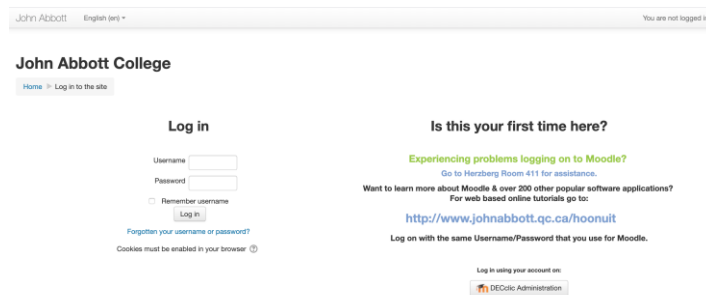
John Abbott English (en) ▾

You are not logged i

John Abbott College

Home ▶ Log in to the site

Log in

Username

Password

Remember username

Log in

Forgotten your username or password?

Cookies must be enabled in your browser

Is this your first time here?

Experiencing problems logging on to Moodle?

Go to Herzberg Room 411 for assistance.

Want to learn more about Moodle & over 200 other popular software applications? For web based online tutorials go to:

http://www.johnabbott.qc.ca/hoonuit

Log on with the same Username/Password that you use for Moodle.

Log in using your account on:

DECclic Administration